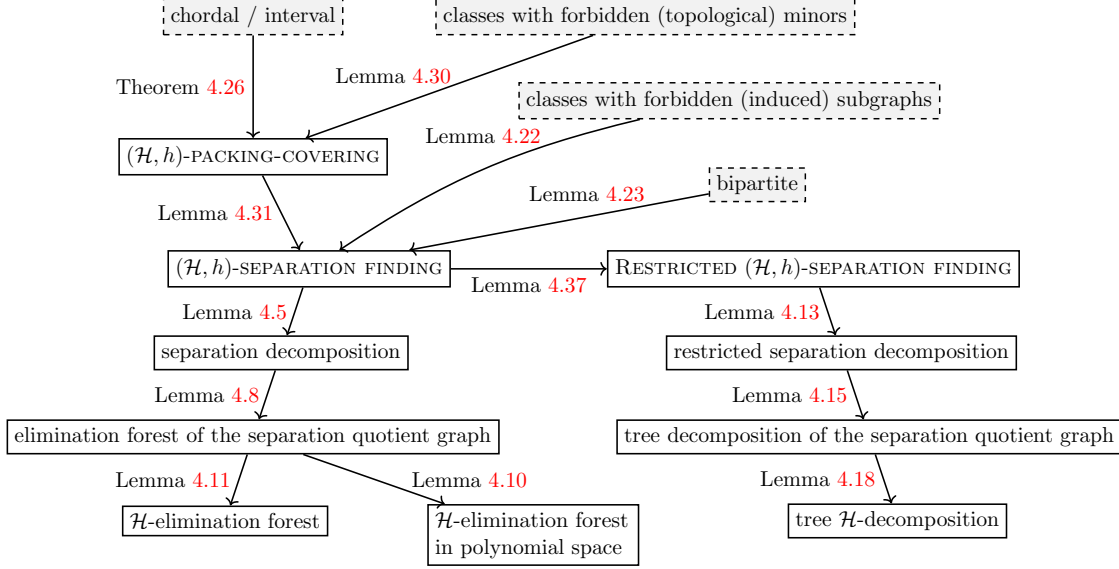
chordal / interval

classes with forbidden (topological) minors

Theorem 4.26

Lemma 4.30

classes with forbidden (induced) subgraphs

Lemma 4.22

$(\mathcal{H}, h)$-PACKING-COVERING

bipartite

Lemma 4.23

Lemma 4.31

$(\mathcal{H}, h)$-SEPARATION FINDING

RESTRICTED $(\mathcal{H}, h)$-SEPARATION FINDING

Lemma 4.37

Lemma 4.5

Lemma 4.13

separation decomposition

restricted separation decomposition

Lemma 4.8

Lemma 4.15

elimination forest of the separation quotient graph

tree decomposition of the separation quotient graph

Lemma 4.11

Lemma 4.10

Lemma 4.18

$\mathcal{H}$-elimination forest

$\mathcal{H}$-elimination forest in polynomial space

tree $\mathcal{H}$-decomposition